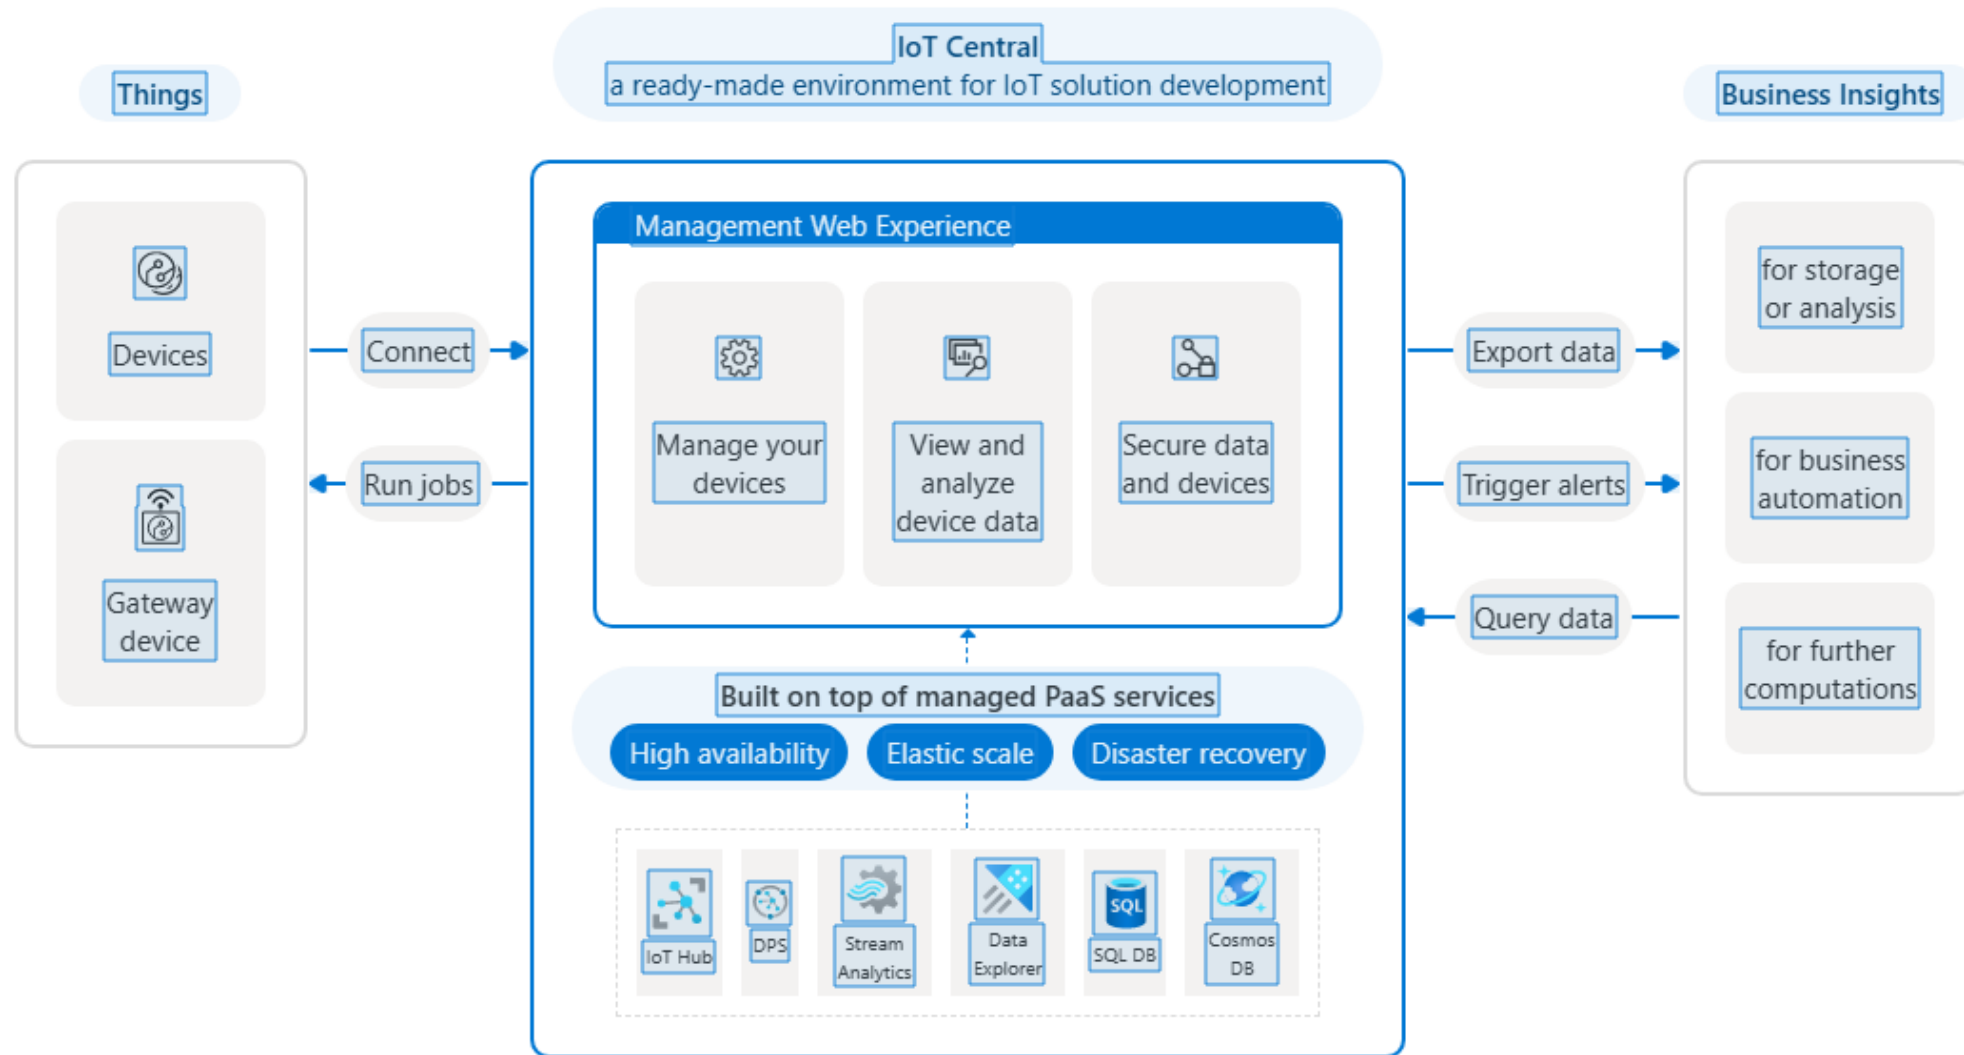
Things

IoT Central
a ready-made environment for IoT solution development

Business Insights

Devices

Gateway device

Connect

Run jobs

Management Web Experience

Manage your devices

View and analyze device data

Secure data and devices

Built on top of managed PaaS services

High availability

Elastic scale

Disaster recovery

IoT Hub

DPS

Stream Analytics

Data Explorer

SQL

SQL DB

Cosmos DB

Export data

Trigger alerts

Query data

for storage or analysis

for business automation

for further computations